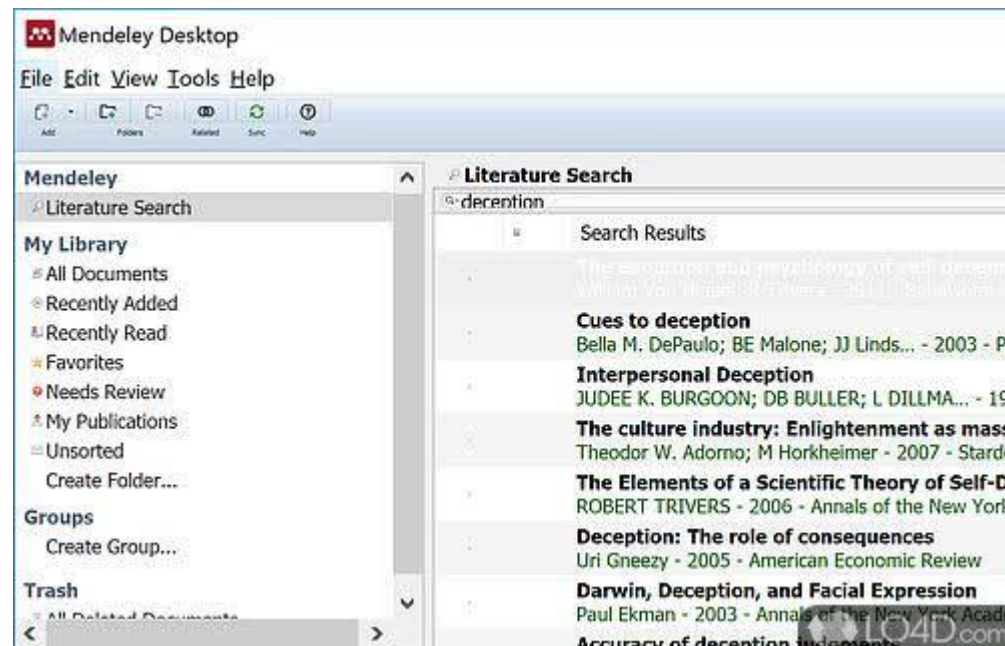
Mendeley Desktop

File Edit View Tools Help

Add Folders Related Sync Help

Mendeley
Literature Search
My Library
All Documents
Recently Added
Recently Read
Favorites
Needs Review
My Publications
Unsorted
Create Folder...
Groups
Create Group...
Trash
All Deleted Documents

Literature Search
deception
Search Results
The evolution and psychology of self-decep
William Von Hippel; R Trivers - 2011 - Behavioral
Cues to deception
Bella M. DePaulo; BE Malone; JJ Linds... - 2003 - P
Interpersonal Deception
JUDEE K. BURGOON; DB BULLER; L DILLMA... - 19
The culture industry: Enlightenment as mass
Theodor W. Adorno; M Horkheimer - 2007 - Stard
The Elements of a Scientific Theory of Self-D
ROBERT TRIVERS - 2006 - Annals of the New York
Deception: The role of consequences
Uri Gneezy - 2005 - American Economic Review
Darwin, Deception, and Facial Expression
Paul Ekman - 2003 - Annals of the New York Acad
Accuracy of deception judgments

LO4D.com